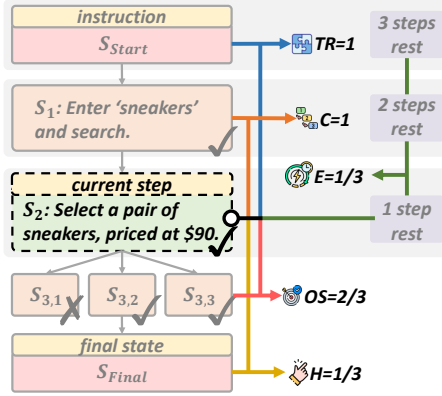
instruction

$S_{Start}$

$S_1$: Enter 'sneakers' and search.

current step

$S_2$: Select a pair of sneakers, priced at \$90.

$S_{3,1}$

$S_{3,2}$

$S_{3,3}$

final state

$S_{Final}$

TR=1

C=1

E=1/3

OS=2/3

H=1/3

3 steps rest

2 steps rest

1 step rest